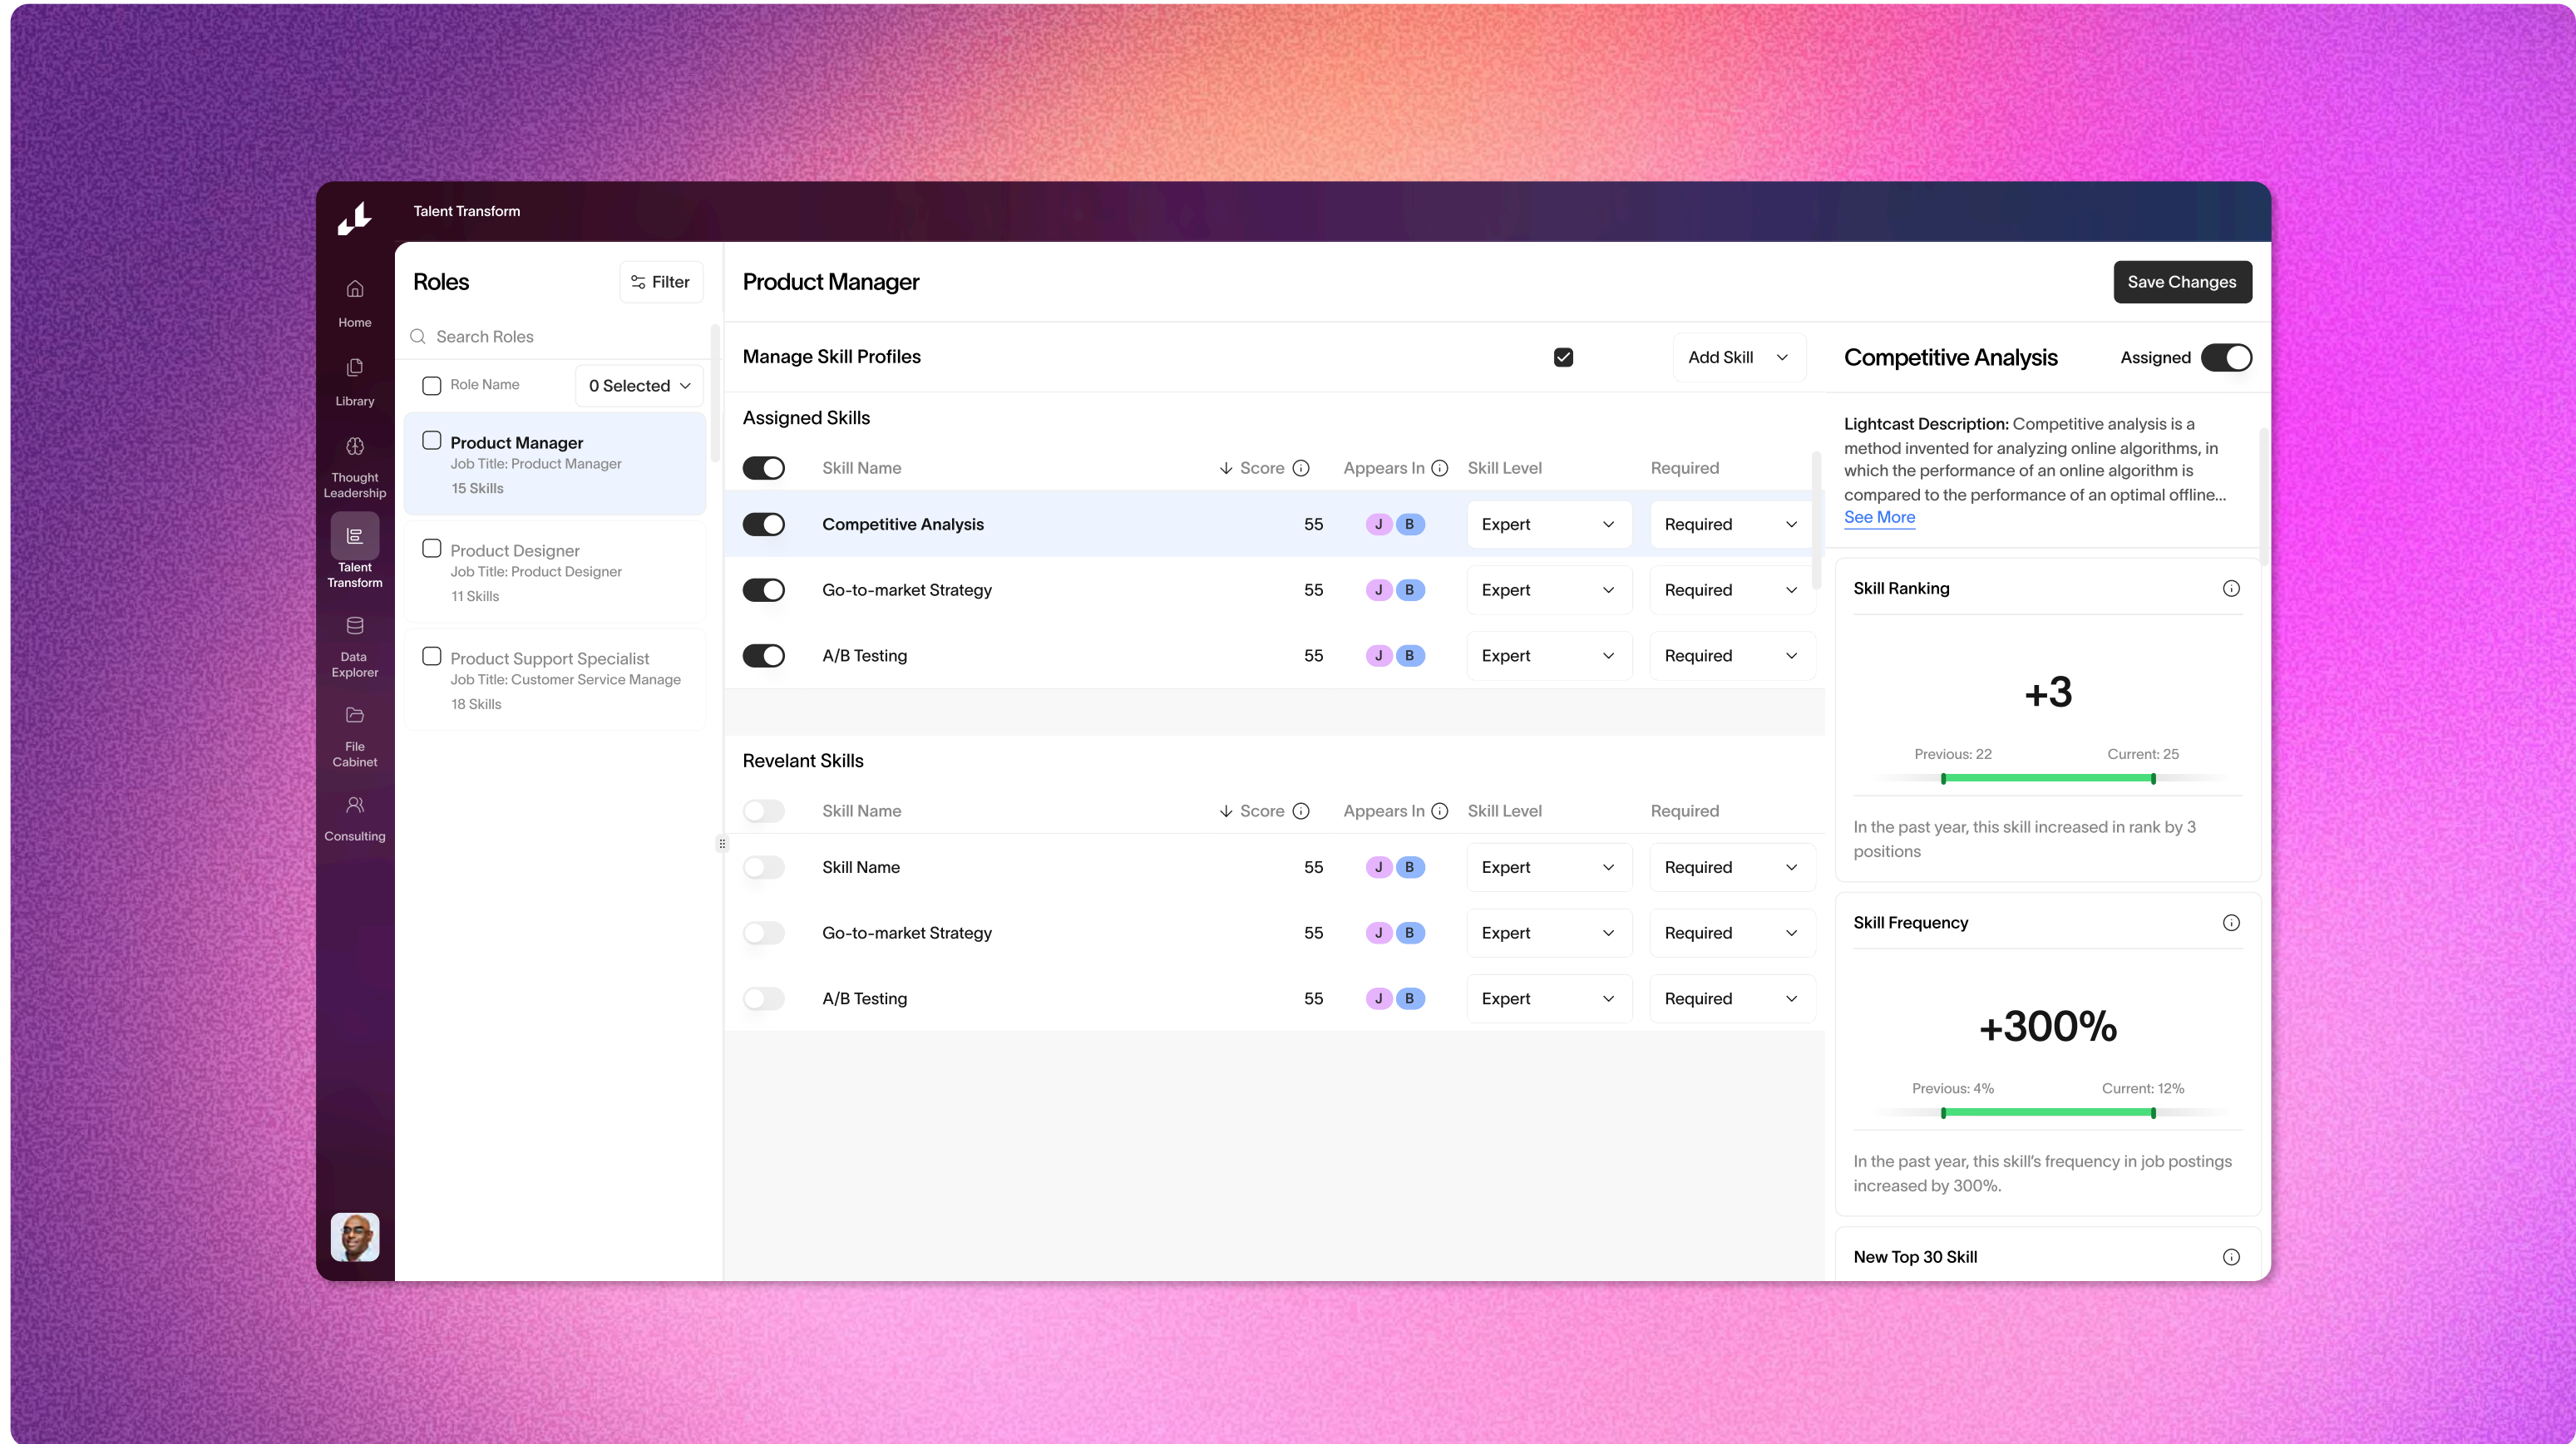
Talent Transform

Home
Library
Thought Leadership
Talent Transform
Data Explorer
File Cabinet
Consulting

Roles
Filter
Search Roles
Role Name
0 Selected

Product Manager
Job Title: Product Manager
15 Skills

Product Designer
Job Title: Product Designer
11 Skills

Product Support Specialist
Job Title: Customer Service Manage
18 Skills

Product Manager
Save Changes

Manage Skill Profiles
Add Skill

Assigned Skills

| | Skill Name | Score | Appears In | Skill Level | Required |
|---|---|---|---|---|---|
| | Competitive Analysis | 55 | J B | Expert | Required |
| | Go-to-market Strategy | 55 | J B | Expert | Required |
| | A/B Testing | 55 | J B | Expert | Required |

Revelant Skills

| | Skill Name | Score | Appears In | Skill Level | Required |
|---|---|---|---|---|---|
| | Skill Name | 55 | J B | Expert | Required |
| | Go-to-market Strategy | 55 | J B | Expert | Required |
| | A/B Testing | 55 | J B | Expert | Required |

Competitive Analysis
Assigned

Lightcast Description: Competitive analysis is a method invented for analyzing online algorithms, in which the performance of an online algorithm is compared to the performance of an optimal offline...
See More

Skill Ranking
+3
Previous: 22
Current: 25
In the past year, this skill increased in rank by 3 positions

Skill Frequency
+300%
Previous: 4%
Current: 12%
In the past year, this skill's frequency in job postings increased by 300%.

New Top 30 Skill